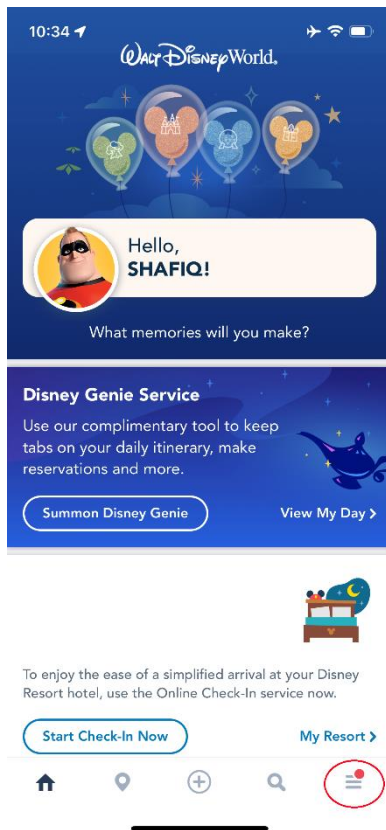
10:34

Walt Disney World.

Hello,
SHAFIQ!

What memories will you make?

Disney Genie Service

Use our complimentary tool to keep tabs on your daily itinerary, make reservations and more.

Summon Disney Genie

View My Day >

To enjoy the ease of a simplified arrival at your Disney Resort hotel, use the Online Check-In service now.

Start Check-In Now

My Resort >